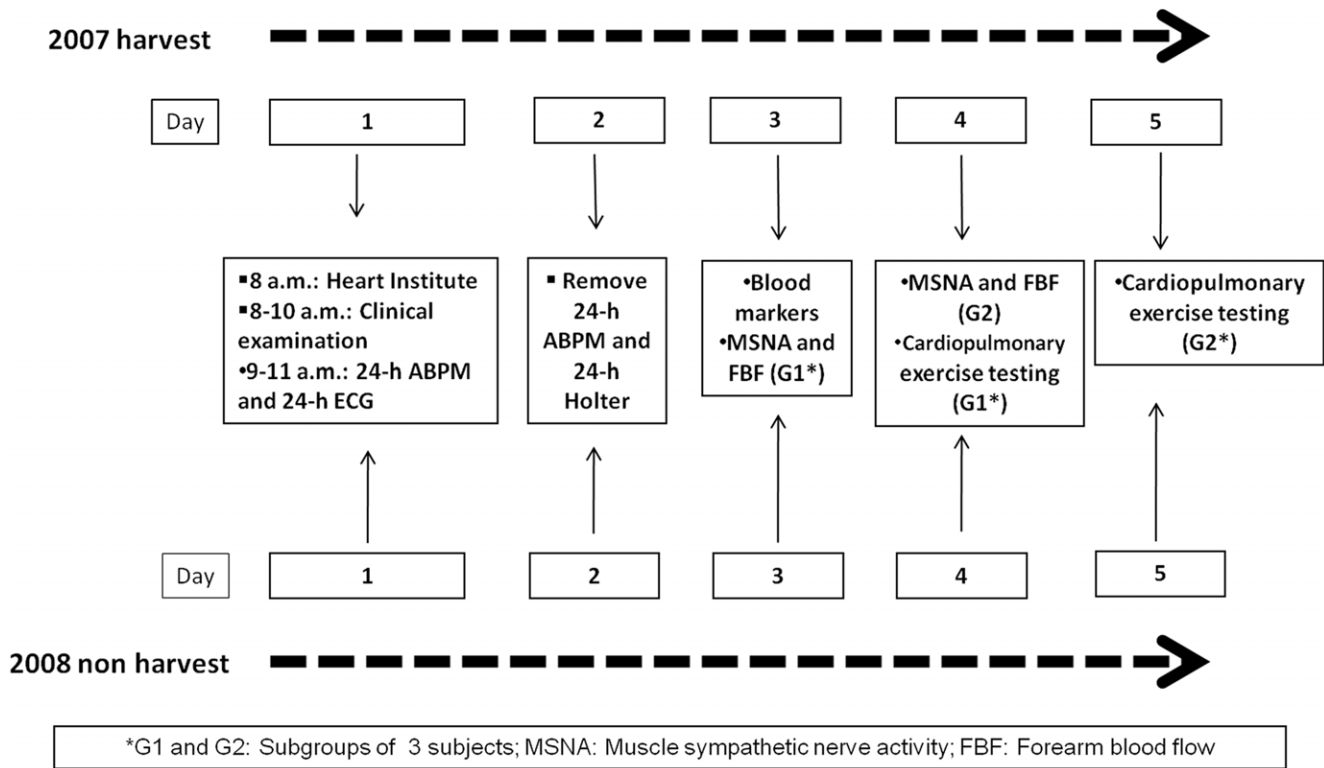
2007 harvest

Day

1

2

3

4

5

▪8 a.m.: Heart Institute
▪8-10 a.m.: Clinical examination
•9-11 a.m.: 24-h ABPM and 24-h ECG

▪ Remove 24-h ABPM and 24-h Holter

•Blood markers
•MSNA and FBF (G1*)

•MSNA and FBF (G2)
•Cardiopulmonary exercise testing (G1*)

•Cardiopulmonary exercise testing (G2*)

Day

1

2

3

4

5

2008 non harvest

*G1 and G2: Subgroups of 3 subjects; MSNA: Muscle sympathetic nerve activity; FBF: Forearm blood flow